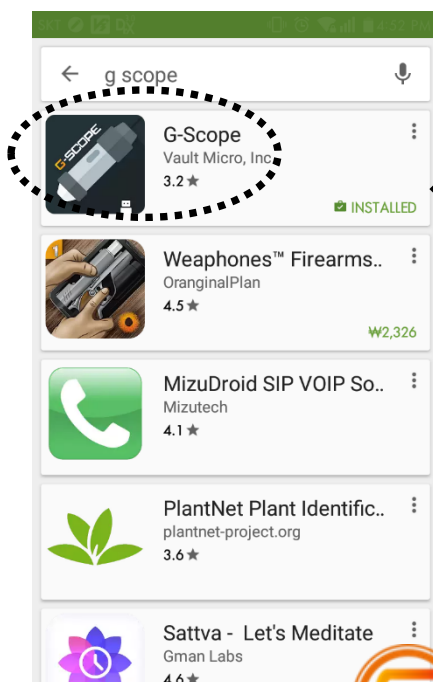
g scope

G-SCOPE

G-Scope
Vault Micro, Inc.
3.2 ★

INSTALLED

Weaphones™ Firearms..
OranginalPlan
4.5 ★
₩2,326

MizuDroid SIP VOIP So..
Mizutech
4.1 ★

PlantNet Plant Identific..
plantnet-project.org
3.6 ★

Sattva - Let's Meditate
Gman Labs
4.6 ★